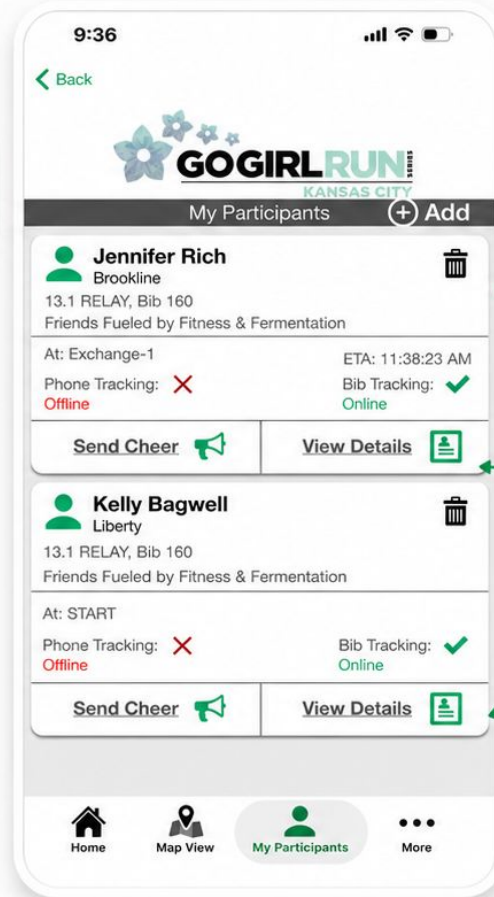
9:36

Back

GOGIRLRUN SERIES
KANSAS CITY

My Participants
Add

Jennifer Rich
Brookline
13.1 RELAY, Bib 160
Friends Fueled by Fitness & Fermentation
At: Exchange-1
ETA: 11:38:23 AM
Phone Tracking:
Offline
Bib Tracking:
Online
Send Cheer
View Details

Kelly Bagwell
Liberty
13.1 RELAY, Bib 160
Friends Fueled by Fitness & Fermentation
At: START
Phone Tracking:
Offline
Bib Tracking:
Online
Send Cheer
View Details

Home
Map View
My Participants
More